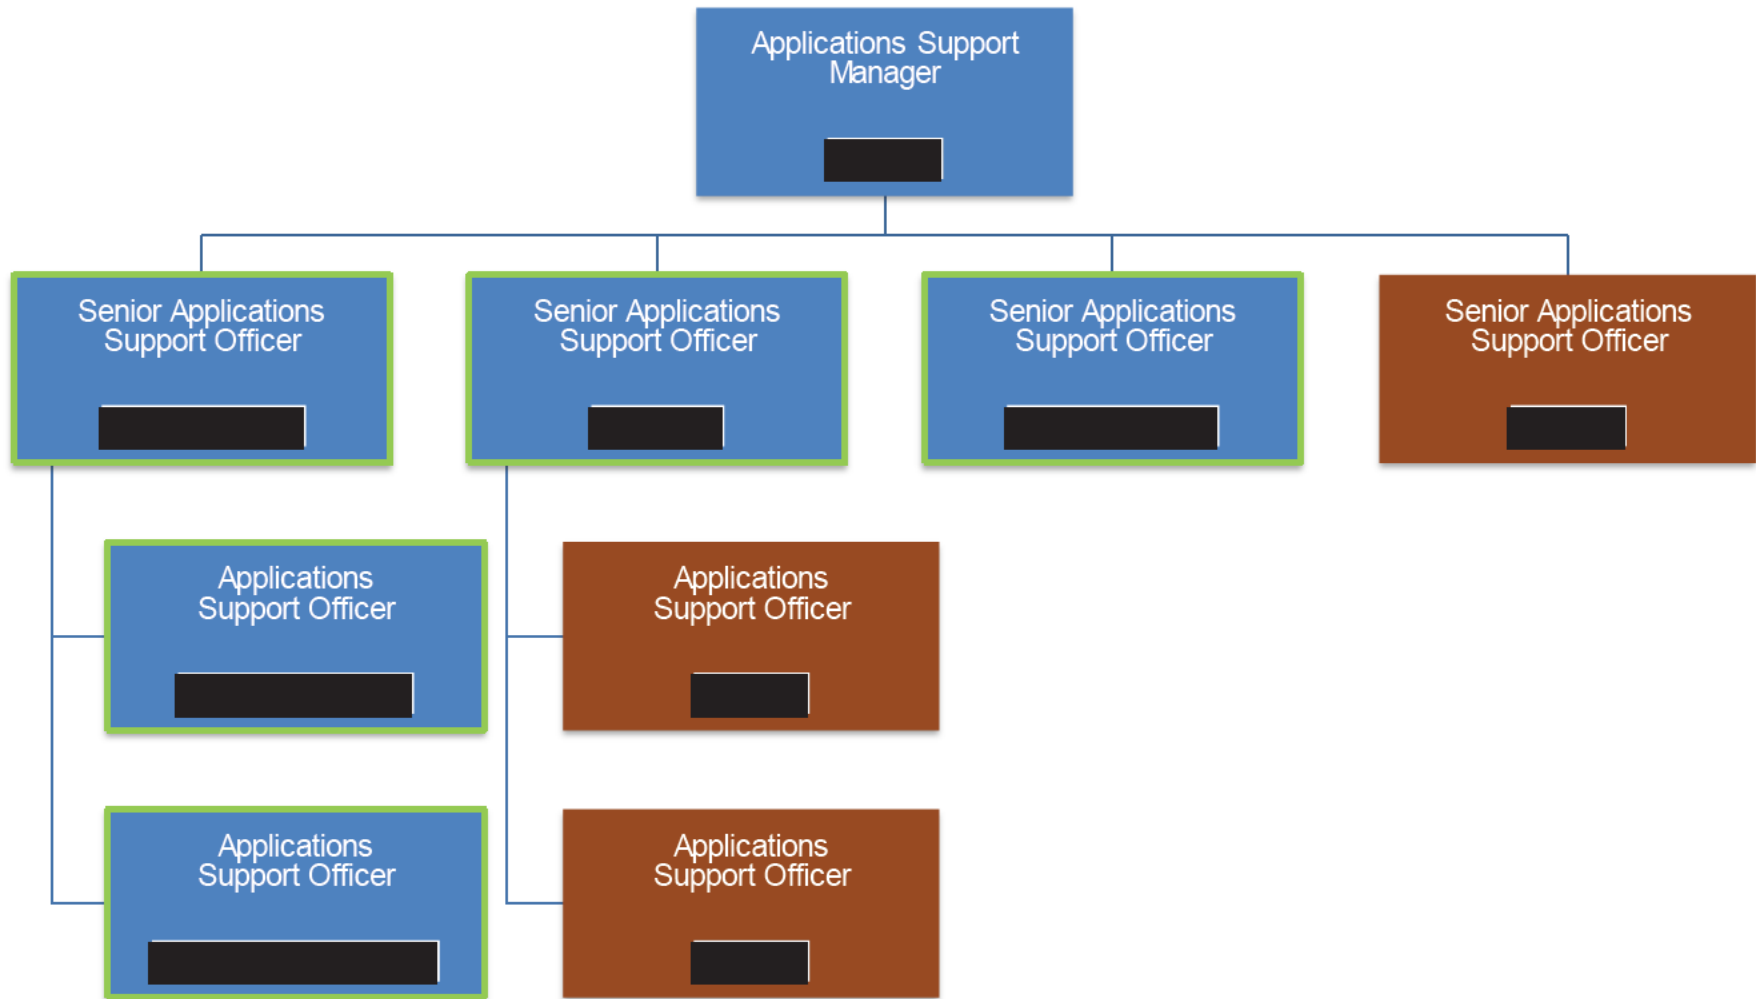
Applications Support Manager

Senior Applications Support Officer

Senior Applications Support Officer

Senior Applications Support Officer

Senior Applications Support Officer

Applications Support Officer

Applications Support Officer

Applications Support Officer

Applications Support Officer